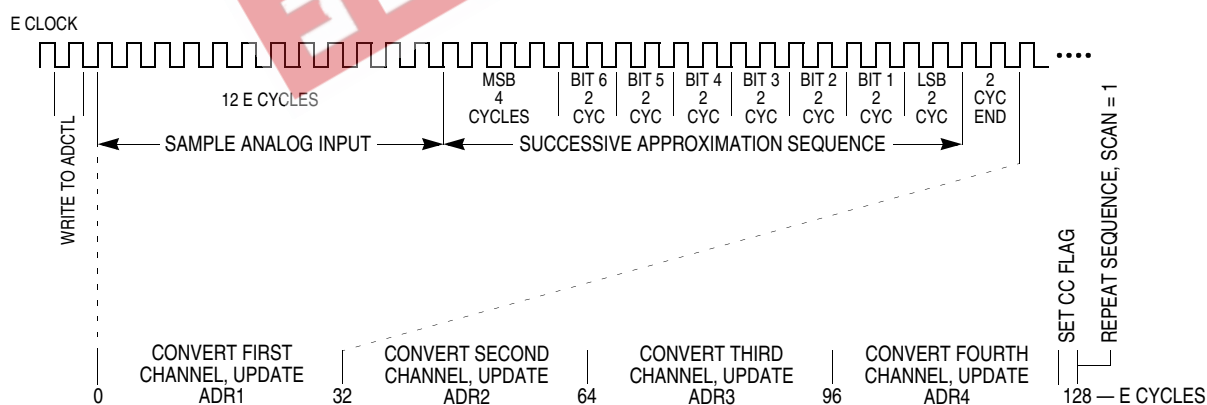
E CLOCK

WRITE TO ADCTL

12 E CYCLES

MSB 4 CYCLES

BIT 6 2 CYC

BIT 5 2 CYC

BIT 4 2 CYC

BIT 3 2 CYC

BIT 2 2 CYC

BIT 1 2 CYC

LSB 2 CYC

2 CYC END

SAMPLE ANALOG INPUT

SUCCESSIVE APPROXIMATION SEQUENCE

REPEAT SEQUENCE, SCAN = 1

SET CC FLAG

0

CONVERT FIRST CHANNEL, UPDATE ADR1

32

CONVERT SECOND CHANNEL, UPDATE ADR2

64

CONVERT THIRD CHANNEL, UPDATE ADR3

96

CONVERT FOURTH CHANNEL, UPDATE ADR4

128 — E CYCLES